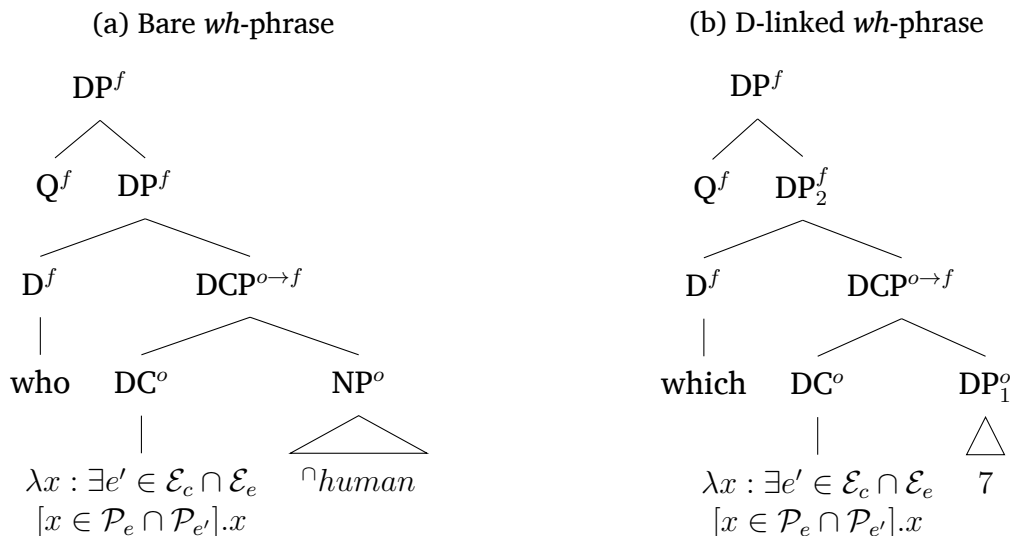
(a) Bare *wh*-phrase

DP$^f$

Q$^f$ DP$^f$

D$^f$ DCP$^{o \to f}$

who DC$^o$ NP$^o$

$\lambda x : \exists e' \in \mathcal{E}_c \cap \mathcal{E}_e$ $[x \in \mathcal{P}_e \cap \mathcal{P}_{e'}].x$

$^{\cap}human$

(b) D-linked *wh*-phrase

DP$^f$

Q$^f$ DP$^f_2$

D$^f$ DCP$^{o \to f}$

which DC$^o$ DP$^o_1$

$\lambda x : \exists e' \in \mathcal{E}_c \cap \mathcal{E}_e$ $[x \in \mathcal{P}_e \cap \mathcal{P}_{e'}].x$

7